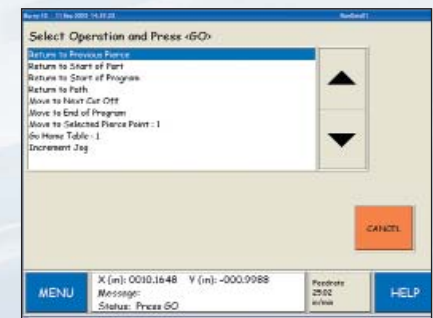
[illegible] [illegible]

Select Operation and Press <GO>

Return to Previous Pierce
Return to Start of Part
Return to Start of Program
Return to Path
Move to Next Cut Off
Move to End of Program
Move to Selected Pierce Point : 1
Go Home Table - 1
Increment Jog

CANCEL

MENU

X (in): 0010.1648 Y (in): -000.9988
Message:
Status: Press GO

Feedrate
2502
in/min

HELP